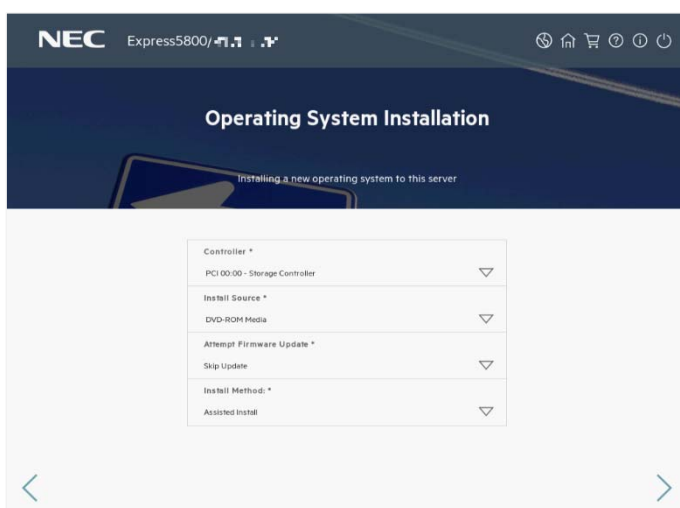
NEC Express5800/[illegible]

Operating System Installation

Installing a new operating system to this server

Controller *
PCI 00:00 - Storage Controller

Install Source *
DVD-ROM Media

Attempt Firmware Update *
Skip Update

Install Method: *
Assisted Install